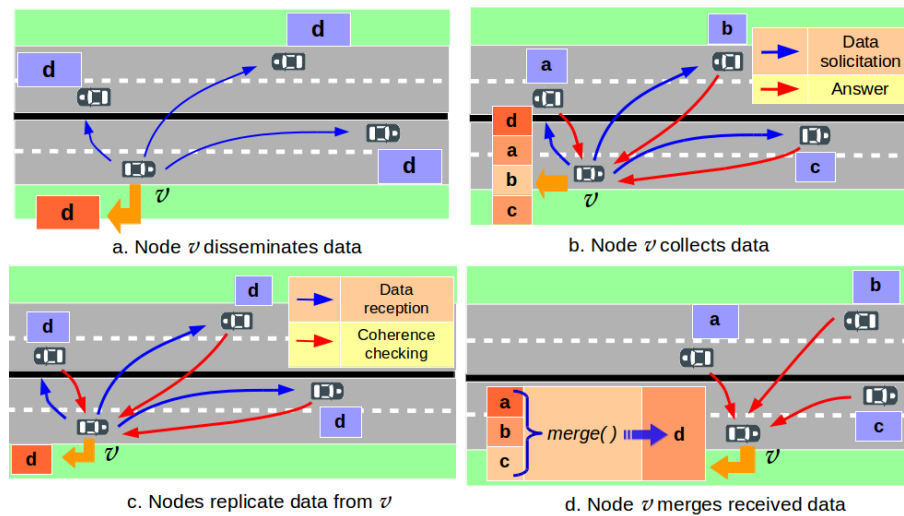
d

d

d

$v$

d

a. Node $v$ disseminates data

b

a

Data solicitation

Answer

d

a

b

c

$v$

c

b. Node $v$ collects data

d

Data reception

Coherence checking

d

d

$v$

d

c. Nodes replicate data from $v$

b

a

a

b

c

merge( )

d

c

$v$

d. Node $v$ merges received data